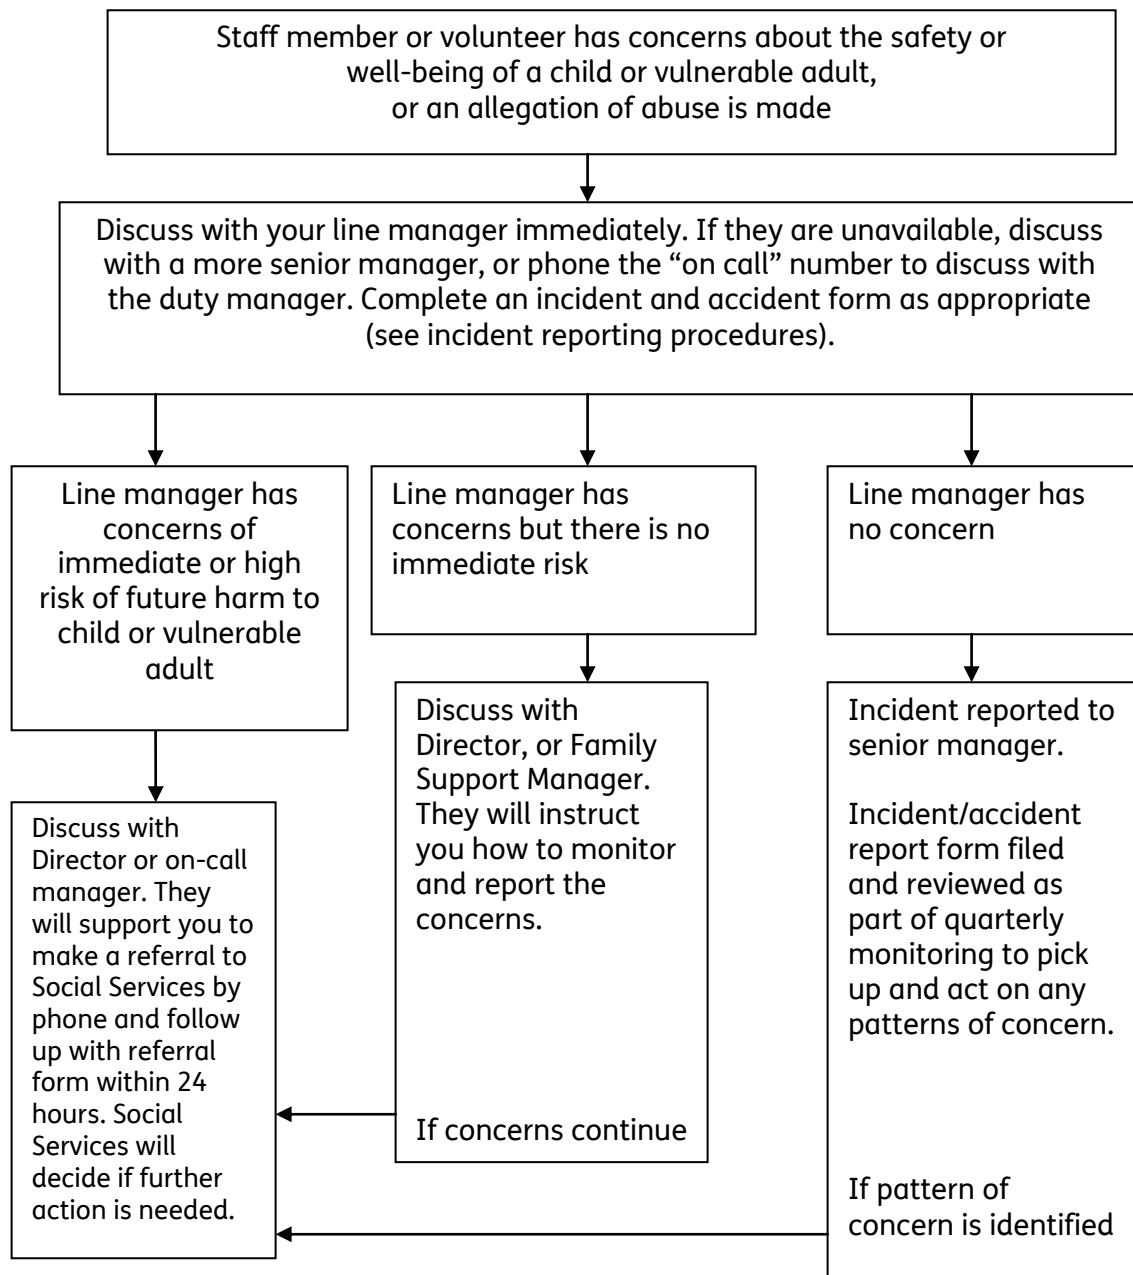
Staff member or volunteer has concerns about the safety or well-being of a child or vulnerable adult, or an allegation of abuse is made

Discuss with your line manager immediately. If they are unavailable, discuss with a more senior manager, or phone the "on call" number to discuss with the duty manager. Complete an incident and accident form as appropriate (see incident reporting procedures).

Line manager has concerns of immediate or high risk of future harm to child or vulnerable adult

Discuss with Director or on-call manager. They will support you to make a referral to Social Services by phone and follow up with referral form within 24 hours. Social Services will decide if further action is needed.

Line manager has concerns but there is no immediate risk

Discuss with Director, or Family Support Manager. They will instruct you how to monitor and report the concerns.

If concerns continue

Line manager has no concern

Incident reported to senior manager.

Incident/accident report form filed and reviewed as part of quarterly monitoring to pick up and act on any patterns of concern.

If pattern of concern is identified